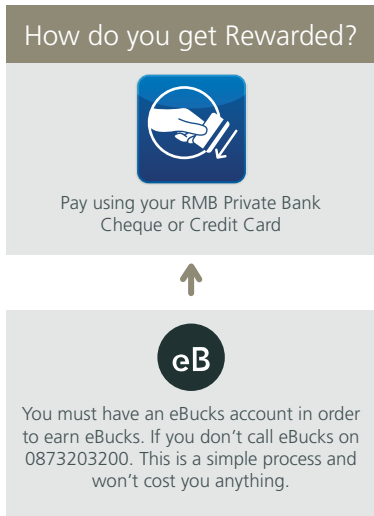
How do you get Rewarded?

Pay using your RMB Private Bank Cheque or Credit Card

eB

You must have an eBucks account in order to earn eBucks. If you don't call eBucks on 0873203200. This is a simple process and won't cost you anything.